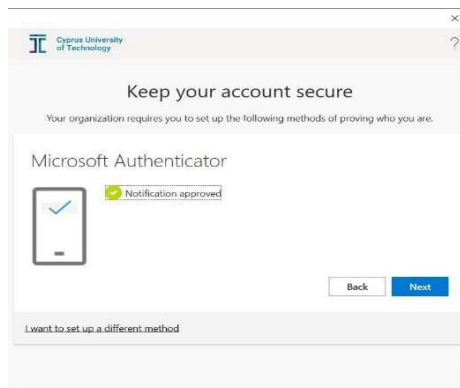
×

Cyprus University of Technology

?

Keep your account secure

Your organization requires you to set up the following methods of proving who you are.

Microsoft Authenticator

Notification approved

Back

Next

I want to set up a different method